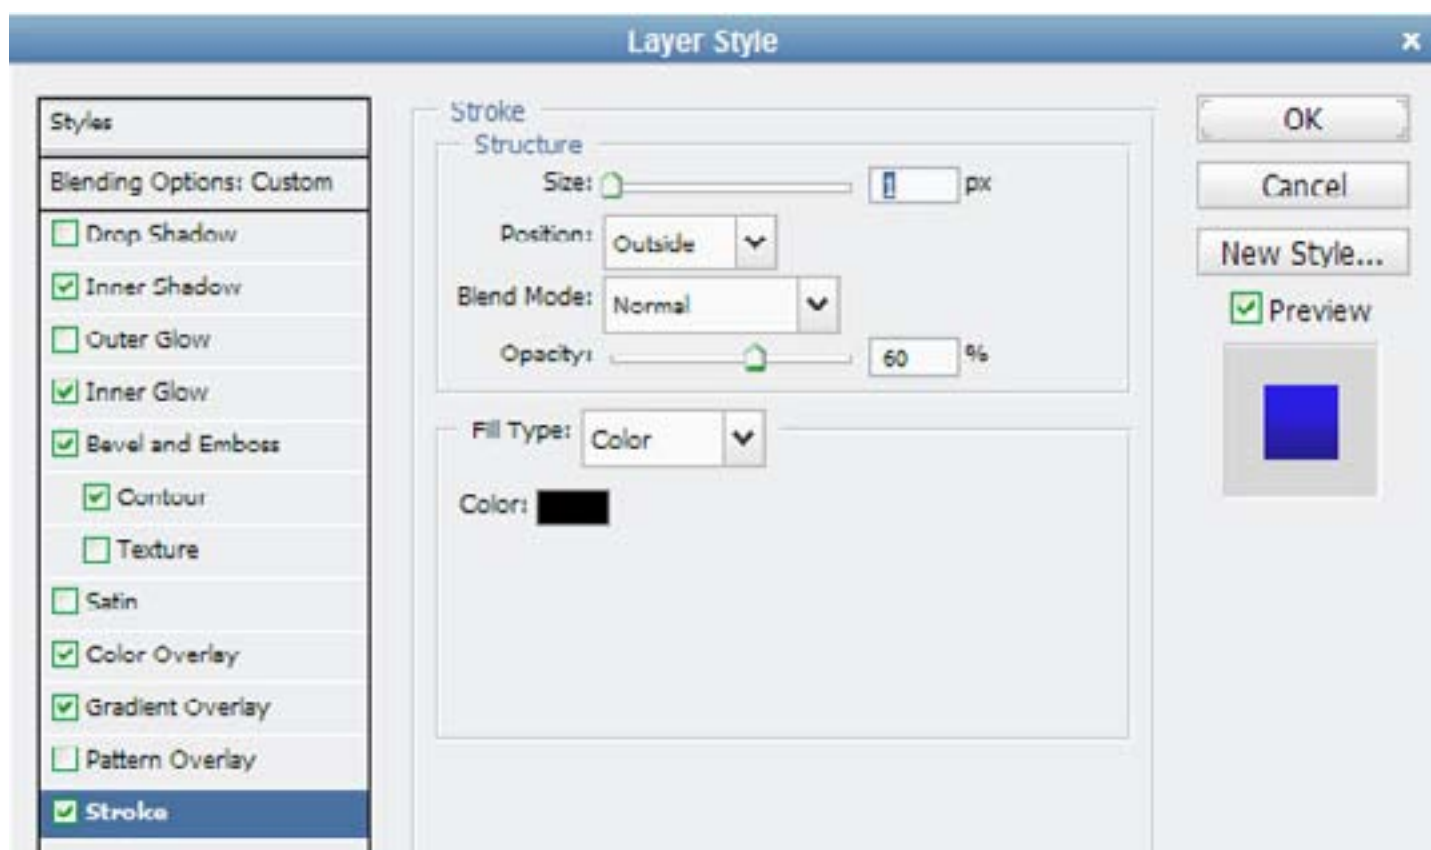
Layer Style
×

Styles
Blending Options: Custom
Drop Shadow
Inner Shadow
Outer Glow
Inner Glow
Bevel and Emboss
Contour
Texture
Satin
Color Overlay
Gradient Overlay
Pattern Overlay
Stroke

Stroke
Structure
Size: 1 px
Position: Outside
Blend Mode: Normal
Opacity: 60 %

Fill Type: Color
Color:

OK
Cancel
New Style...
Preview